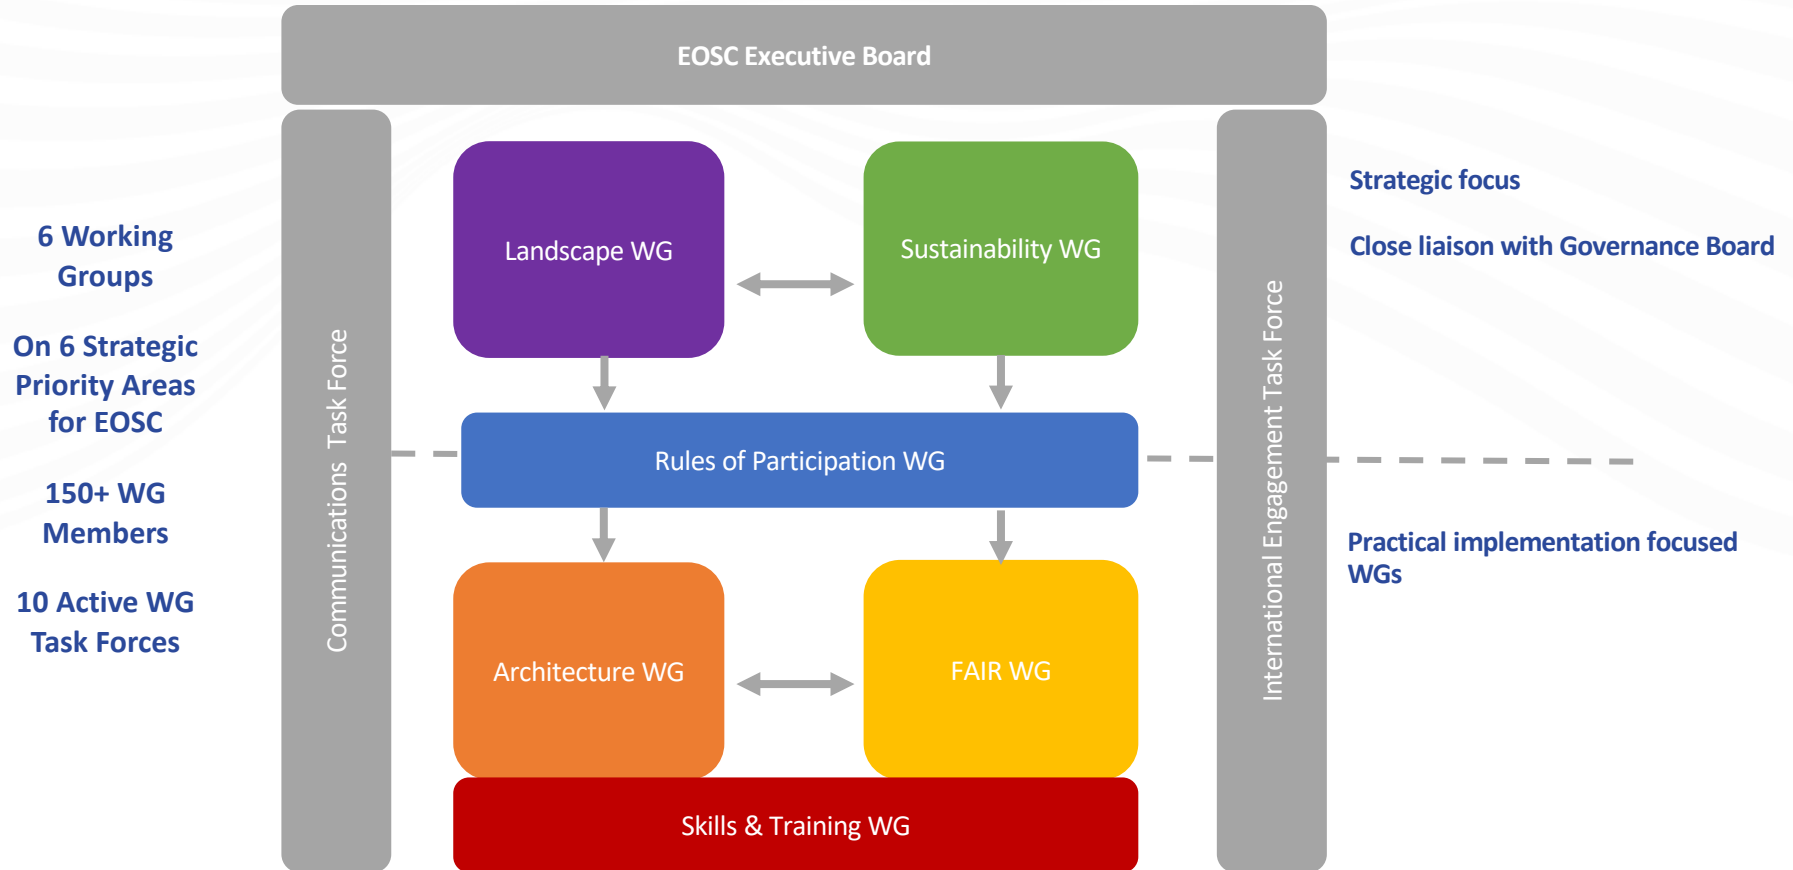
EOSC Executive Board

6 Working Groups

On 6 Strategic Priority Areas for EOSC

150+ WG Members

10 Active WG Task Forces

Communications Task Force

Landscape WG

Sustainability WG

Rules of Participation WG

Architecture WG

FAIR WG

Skills & Training WG

International Engagement Task Force

Strategic focus

Close liaison with Governance Board

Practical implementation focused WGs